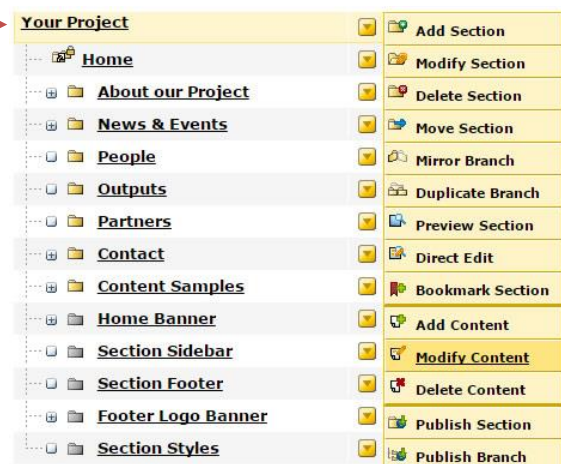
Your Project
Home
About our Project
News & Events
People
Outputs
Partners
Contact
Content Samples
Home Banner
Section Sidebar
Section Footer
Footer Logo Banner
Section Styles

Add Section
Modify Section
Delete Section
Move Section
Mirror Branch
Duplicate Branch
Preview Section
Direct Edit
Bookmark Section
Add Content
Modify Content
Delete Content
Publish Section
Publish Branch